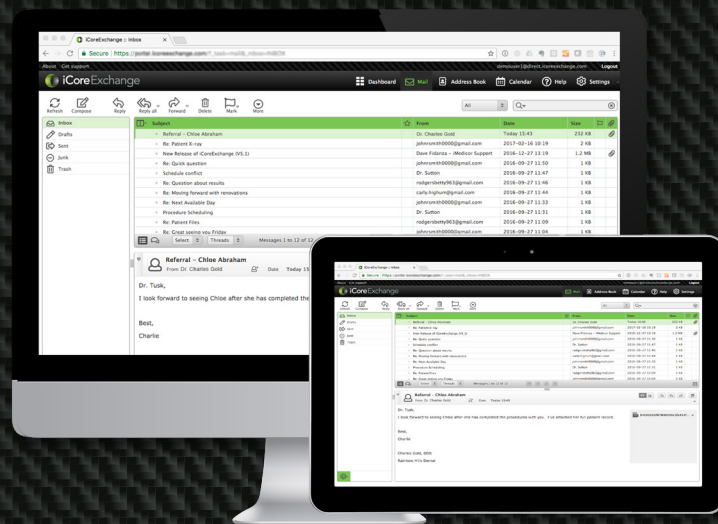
iCoreExchange :: Inbox

Secure | https://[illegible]

About Get support

demouser1@direct.icoreexchange.com Logout

iCoreExchange

Dashboard Mail Address Book Calendar Help Settings

Refresh Compose Reply Reply all Forward Delete Mark More

All

Inbox
Drafts
Sent
Junk
Trash

| Subject | From | Date | Size |
|---|---|---|---|
| Referral – Chloe Abraham | Dr. Charlie Gold | Today 15:43 | 232 KB |
| Re: Patient X-ray | johnrsmith0000@gmail.com | 2017-02-16 10:19 | 2 KB |
| New Release of iCoreExchange (V5.1) | Dave Fidanza – iMedicor Support | 2016-12-27 13:19 | 1.2 MB |
| Re: Quick question | johnrsmith0000@gmail.com | 2016-09-27 11:50 | 1 KB |
| Schedule conflict | Dr. Sutton | 2016-09-27 11:47 | 1 KB |
| Re: Question about results | rodgersbetty963@gmail.com | 2016-09-27 11:46 | 1 KB |
| Re: Moving forward with renovations | carly.highum@gmail.com | 2016-09-27 11:44 | 1 KB |
| Re: Next Available Day | johnrsmith0000@gmail.com | 2016-09-27 11:33 | 1 KB |
| Procedure Scheduling | Dr. Sutton | 2016-09-27 11:31 | 1 KB |
| Re: Patient Files | rodgersbetty963@gmail.com | 2016-09-27 11:09 | 1 KB |
| Re: Great seeing you Friday | johnrsmith0000@gmail.com | 2016-09-27 11:04 | 1 KB |

Select Threads Messages 1 to 12 of 12

Referral – Chloe Abraham
From Dr. Charlie Gold Date Today 15

Dr. Tusk,

I look forward to seeing Chloe after she has completed the

Best,

Charlie

Dr. Tusk,

I look forward to seeing Chloe after she has completed the procedures with you. I've attached her full patient record.

Best,

Charlie

Charlie Gold, MD
Address Hills Dental